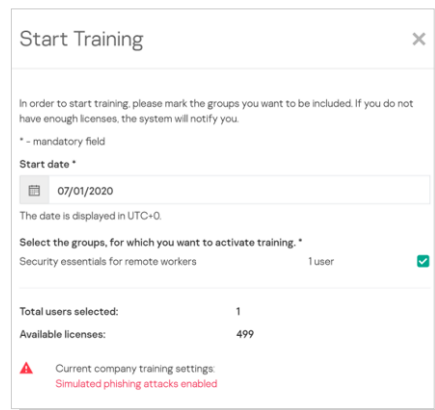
Start Training

×

In order to start training, please mark the groups you want to be included. If you do not have enough licenses, the system will notify you.

* - mandatory field

Start date *

07/01/2020

The date is displayed in UTC+0.

Select the groups, for which you want to activate training. *

Security essentials for remote workers 1 user

Total users selected: 1

Available licenses: 499

Current company training settings:
Simulated phishing attacks enabled